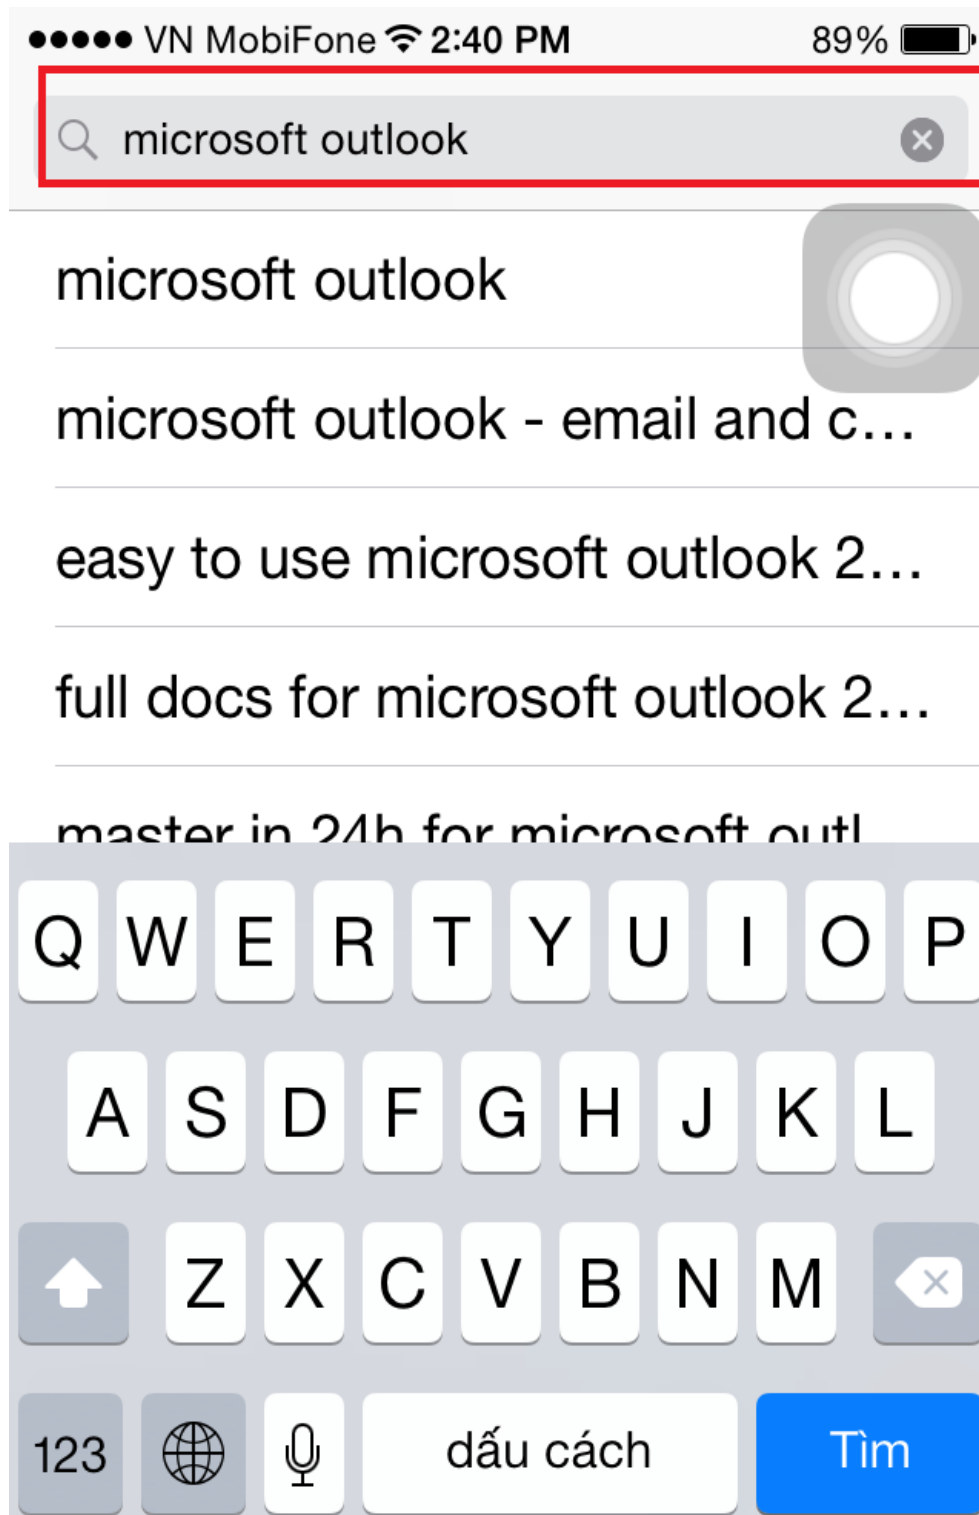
●●●●● VN MobiFone 2:40 PM 89%

microsoft outlook

microsoft outlook

microsoft outlook - email and c...

easy to use microsoft outlook 2...

full docs for microsoft outlook 2...

master in 24h for microsoft outl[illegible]

Q W E R T Y U I O P

A S D F G H J K L

Z X C V B N M

123 dấu cách Tìm